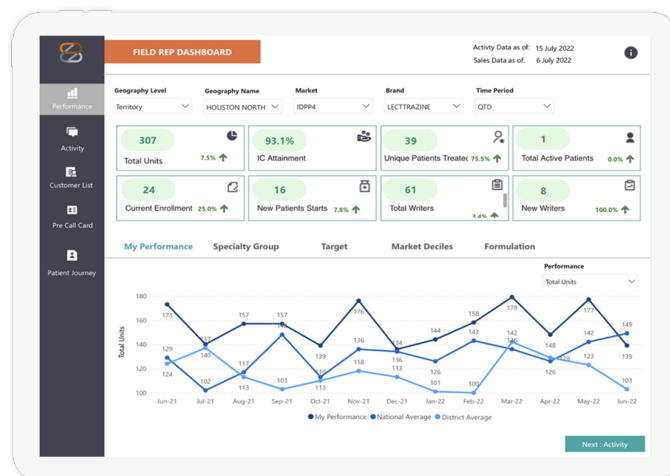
FIELD REP DASHBOARD

Activity Data as of: 15 July 2022
Sales Data as of: 6 July 2022

Performance
Activity
Customer List
Pre Call Card
Patient Journey

Geography Level
Territory

Geography Name
HOUSTON NORTH

Market
IDPP4

Brand
LECTTRAZINE

Time Period
QTD

307
Total Units
7.5%

93.1%
IC Attainment

39
Unique Patients Treated
75.5%

1
Total Active Patients
0.0%

24
Current Enrollment
25.0%

16
New Patients Starts
7.8%

61
Total Writers
3.4%

8
New Writers
100.0%

My Performance
Specialty Group
Target
Market Deciles
Formulation

Performance
Total Units

Total Units

180
160
140
120
100

173 157 157 139 176 134 144 158 179 148 158 139
129 140 117 124 136 136 142 148 149
124 102 113 103 113 113 101 100 126 103

Jun-21 Jul-21 Aug-21 Sep-21 Oct-21 Nov-21 Dec-21 Jan-22 Feb-22 Mar-22 Apr-22 May-22 Jun-22

My Performance
National Average
District Average

Next : Activity